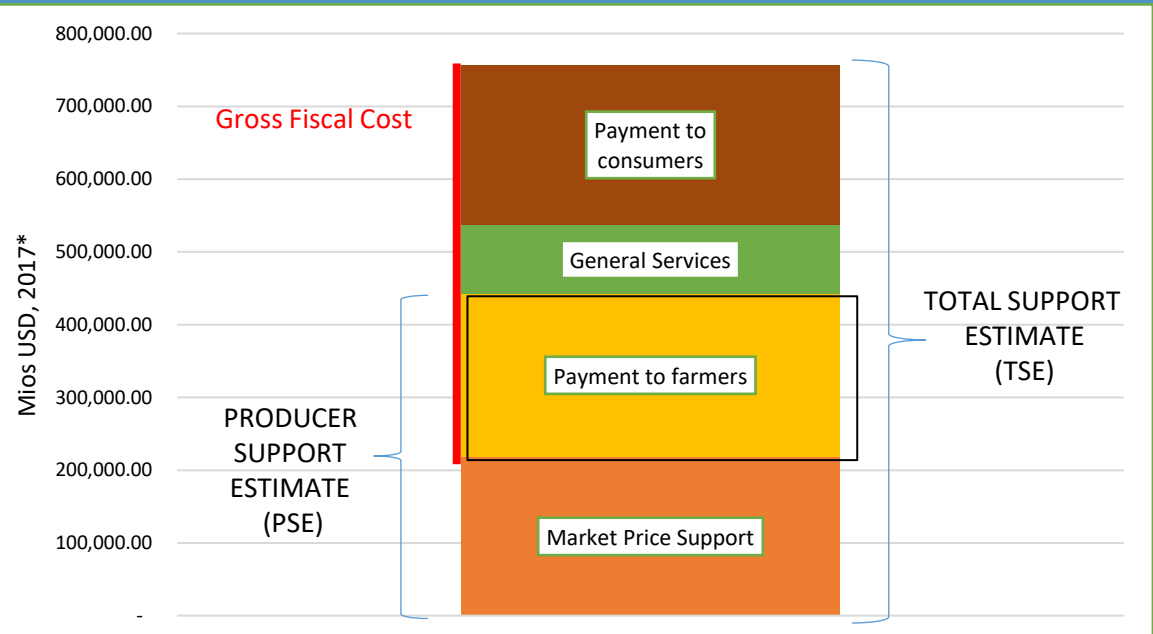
800,000.00
700,000.00
600,000.00
500,000.00
400,000.00
300,000.00
200,000.00
100,000.00
-

Mios USD, 2017*

Gross Fiscal Cost

Payment to consumers

General Services

Payment to farmers

Market Price Support

PRODUCER SUPPORT ESTIMATE (PSE)

TOTAL SUPPORT ESTIMATE (TSE)